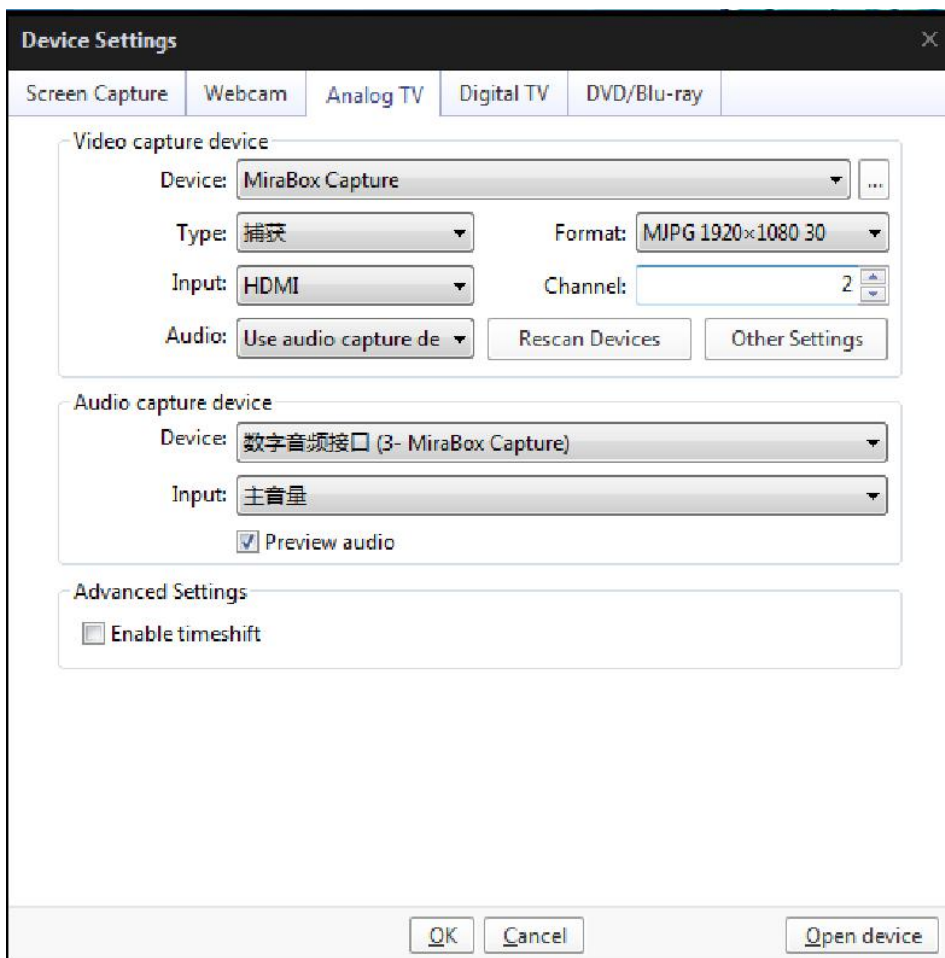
Device Settings

Screen Capture | Webcam | Analog TV | Digital TV | DVD/Blu-ray

Video capture device

Device: MiraBox Capture ...

Type: 捕获

Format: MJPG 1920×1080 30

Input: HDMI

Channel: 2

Audio: Use audio capture de

Rescan Devices

Other Settings

Audio capture device

Device: 数字音频接口 (3- MiraBox Capture)

Input: 主音量

Preview audio

Advanced Settings

Enable timeshift

OK

Cancel

Open device